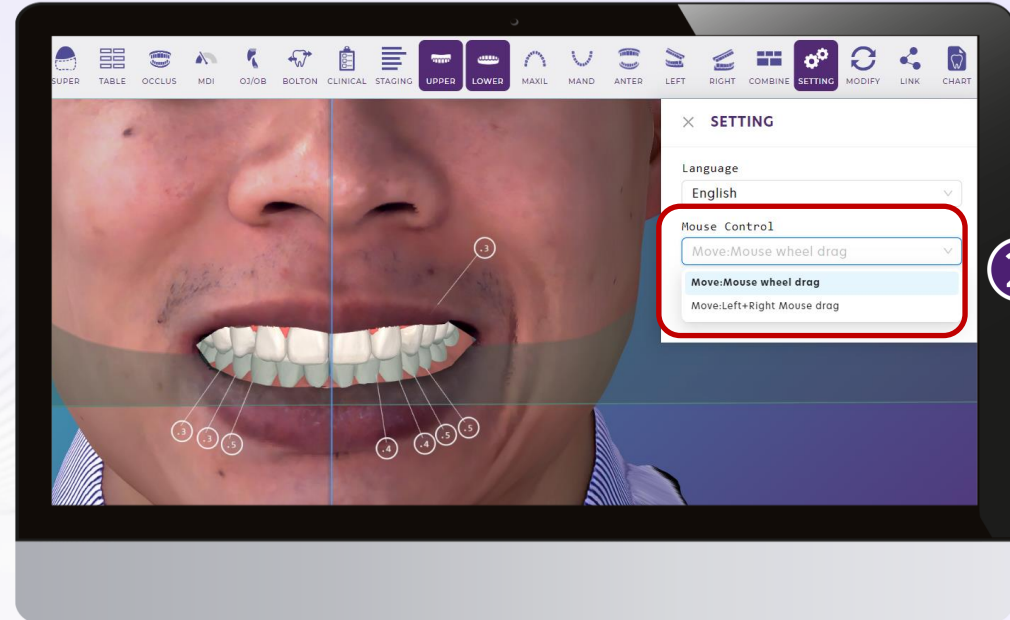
SUPER TABLE OCCLUS MDI OJ/OB BOLTON CLINICAL STAGING UPPER LOWER MAXIL MAND ANTER LEFT RIGHT COMBINE SETTING MODIFY LINK CHART

× SETTING

Language
English

Mouse Control
Move:Mouse wheel drag

Move:Mouse wheel drag
Move:Left+Right Mouse drag

.3
.3 .3 .5
.4 .4 .5 .5

2